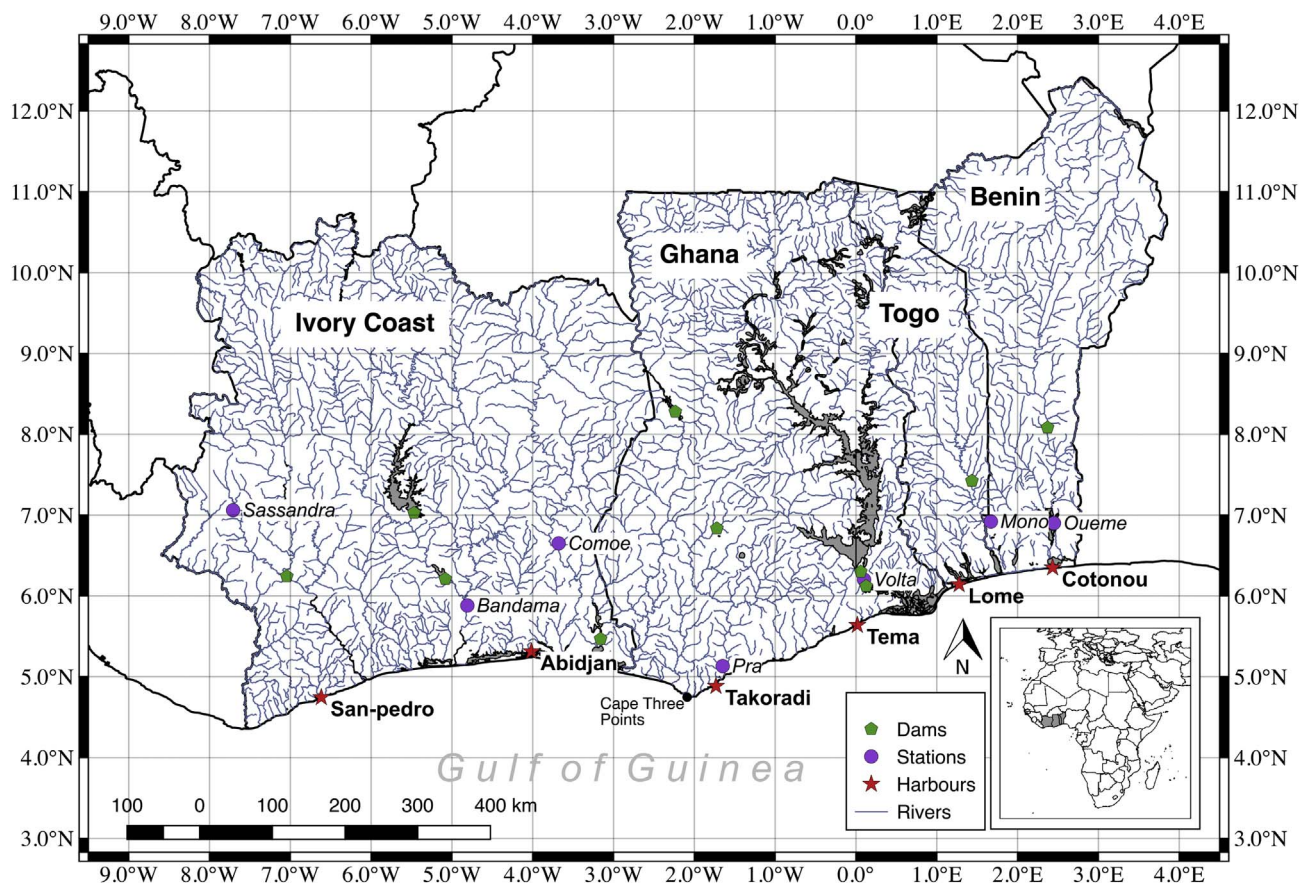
9.0°W 8.0°W 7.0°W 6.0°W 5.0°W 4.0°W 3.0°W 2.0°W 1.0°W 0.0° 1.0°E 2.0°E 3.0°E 4.0°E

12.0°N
11.0°N
10.0°N
9.0°N
8.0°N
7.0°N
6.0°N
5.0°N
4.0°N
3.0°N

Benin
Ghana
Togo
Ivory Coast

Sassandra
Comoe
Mono
Oueme
Volta
Bandama
Pra

Lome
Cotonou
Tema
Abidjan
Takoradi
San-pedro
Cape Three Points

N

Gulf of Guinea

100 0 100 200 300 400 km

Dams
Stations
Harbours
Rivers

12.0°N
11.0°N
10.0°N
9.0°N
8.0°N
7.0°N
6.0°N
5.0°N
4.0°N
3.0°N

9.0°W 8.0°W 7.0°W 6.0°W 5.0°W 4.0°W 3.0°W 2.0°W 1.0°W 0.0° 1.0°E 2.0°E 3.0°E 4.0°E